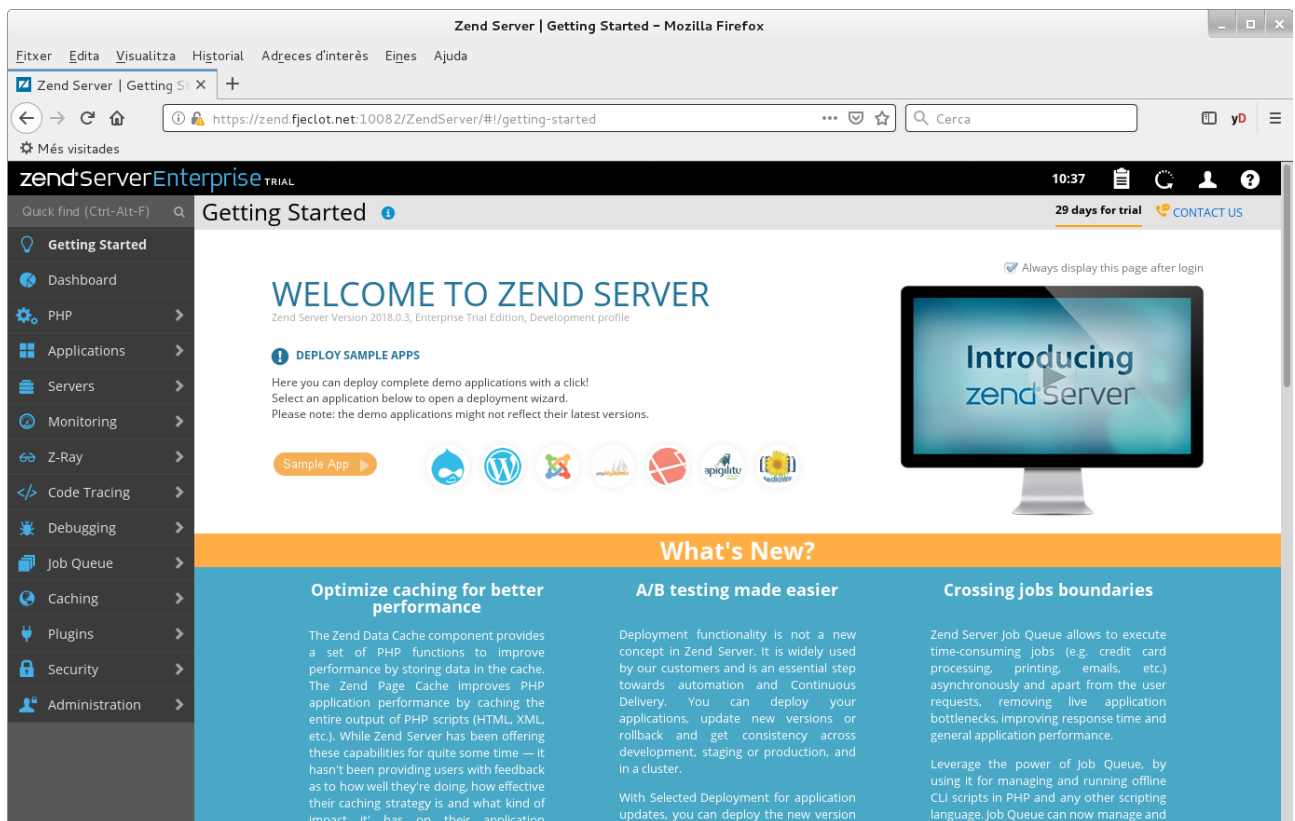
Zend Server | Getting Started - Mozilla Firefox

Fitxer Edita Visualitza Historial Adreces d'interès Eines Ajuda

Zend Server | Getting St ×

https://zend.fjeclot.net:10082/ZendServer/#!/getting-started

Cerca

Més visitades

zendserverEnterprise TRIAL

10:37

Quick find (Ctrl-Alt-F)

Getting Started

29 days for trial

CONTACT US

Getting Started
Dashboard
PHP
Applications
Servers
Monitoring
Z-Ray
Code Tracing
Debugging
Job Queue
Caching
Plugins
Security
Administration

Always display this page after login

WELCOME TO ZEND SERVER

Zend Server Version 2018.0.3, Enterprise Trial Edition, Development profile

DEPLOY SAMPLE APPS

Here you can deploy complete demo applications with a click!
Select an application below to open a deployment wizard.
Please note: the demo applications might not reflect their latest versions.

Sample App

apigility

Introducing zend Server

What's New?

Optimize caching for better performance

The Zend Data Cache component provides a set of PHP functions to improve performance by storing data in the cache. The Zend Page Cache improves PHP application performance by caching the entire output of PHP scripts (HTML, XML, etc.). While Zend Server has been offering these capabilities for quite some time — it hasn't been providing users with feedback as to how well they're doing, how effective their caching strategy is and what kind of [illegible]

A/B testing made easier

Deployment functionality is not a new concept in Zend Server. It is widely used by our customers and is an essential step towards automation and Continuous Delivery. You can deploy your applications, update new versions or rollback and get consistency across development, staging or production, and in a cluster.

With Selected Deployment for application updates, you can deploy the new version

Crossing jobs boundaries

Zend Server Job Queue allows to execute time-consuming jobs (e.g. credit card processing, printing, emails, etc.) asynchronously and apart from the user requests, removing live application bottlenecks, improving response time and general application performance.

Leverage the power of Job Queue, by using it for managing and running offline CLI scripts in PHP and any other scripting language. Job Queue can now manage and